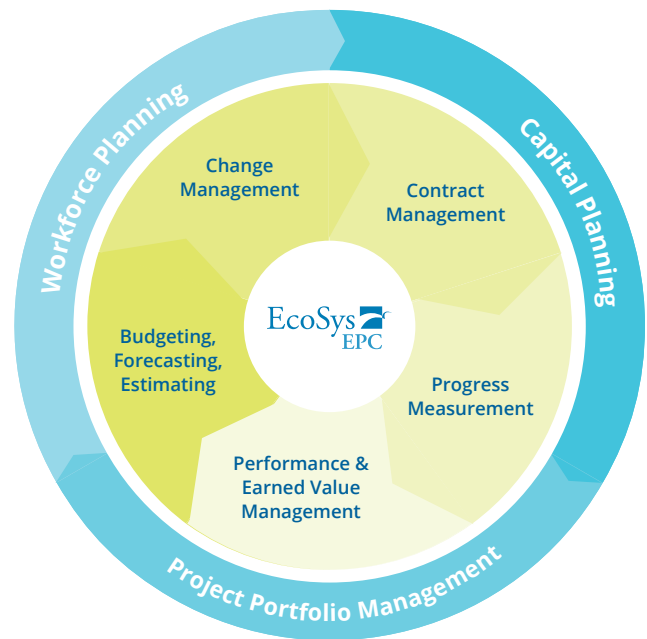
Workforce Planning

Capital Planning

Project Portfolio Management

Change Management

Contract Management

Budgeting, Forecasting, Estimating

EcoSys EPC

Progress Measurement

Performance & Earned Value Management